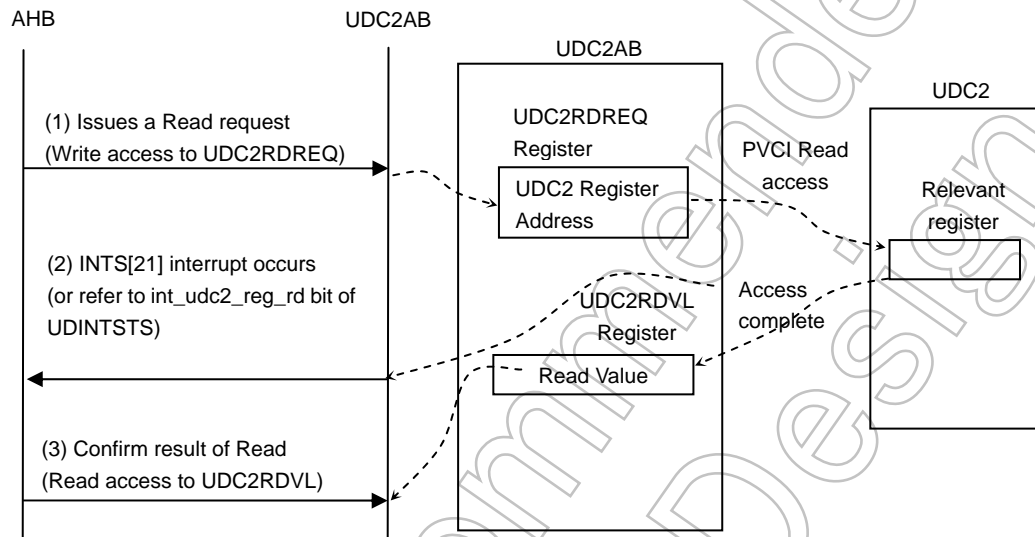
AHB

UDC2AB

UDC2AB

UDC2

(1) Issues a Read request
(Write access to UDC2RDREQ)

UDC2RDREQ
Register

UDC2 Register
Address

PVCI Read
access

Relevant
register

(2) INTS[21] interrupt occurs
(or refer to int_udc2_reg_rd bit of
UDINTSTS)

UDC2RDVL
Register

Access
complete

Read Value

(3) Confirm result of Read
(Read access to UDC2RDVL)

Recommended Design